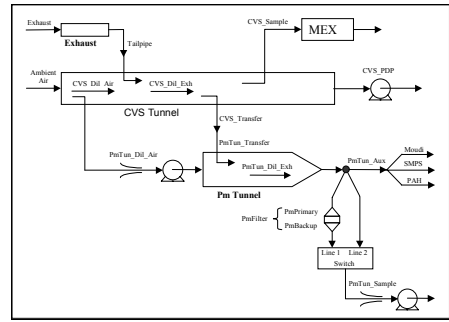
Exhaust
Exhaust
Tailpipe
CVS_Sample
MEX
Ambient Air
CVS_Dil_Air
CVS_Dil_Exh
CVS_PDP
CVS Tunnel
CVS_Transfer
PmTun_Transfer
PmTun_Dil_Air
PmTun_Dil_Exh
PmTun_Aux
Moudi
SMPS
PAH
Pm Tunnel
PmFilter
PmPrimary
PmBackup
Line 1
Line 2
Switch
PmTun_Sample